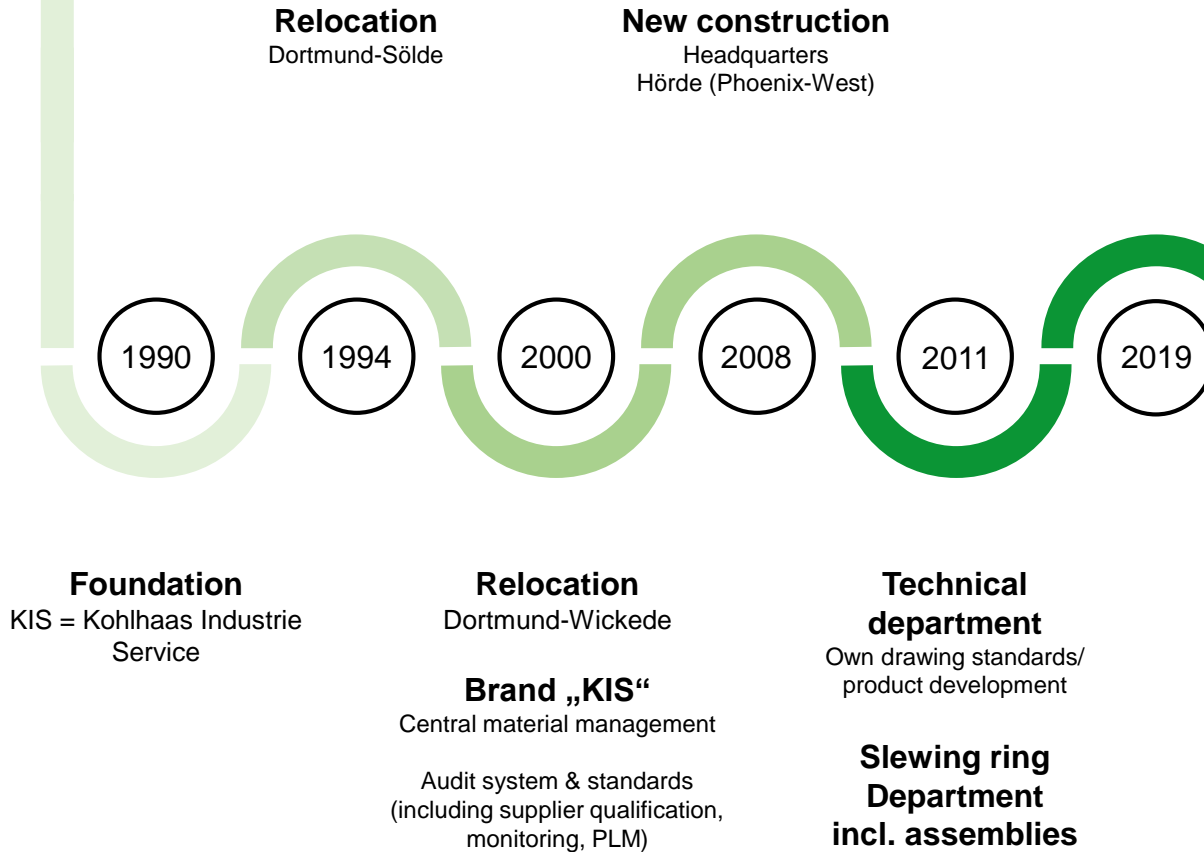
Relocation
Dortmund-Sölde

New construction
Headquarters
Hörde (Phoenix-West)

1990

1994

2000

2008

2011

2019

Foundation
KIS = Kohlhaas Industrie Service

Relocation
Dortmund-Wickede

Brand „KIS“
Central material management

Audit system & standards (including supplier qualification, monitoring, PLM)

Technical department
Own drawing standards/ product development

Slewing ring Department incl. assemblies